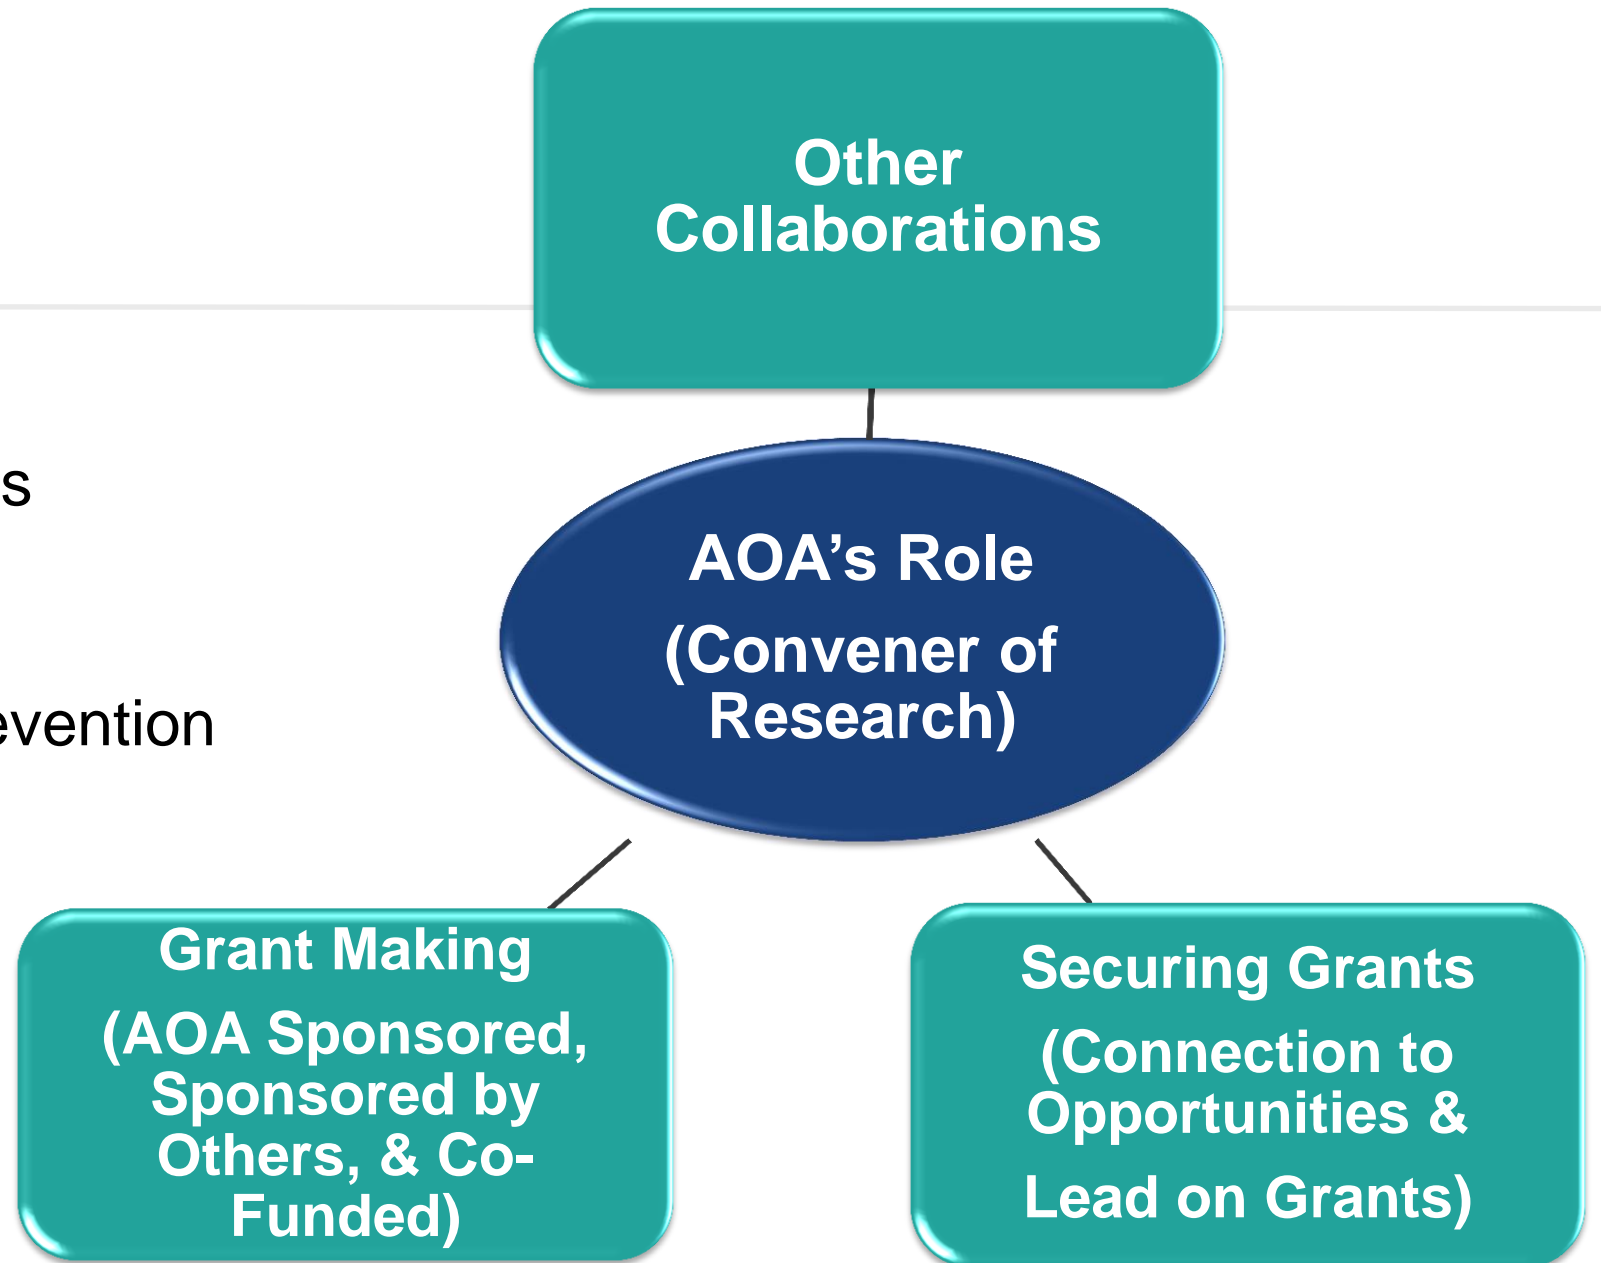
Other Collaborations

s

evention

AOA's Role

(Convener of Research)

Grant Making

(AOA Sponsored, Sponsored by Others, & Co-Funded)

Securing Grants

(Connection to Opportunities &

Lead on Grants)